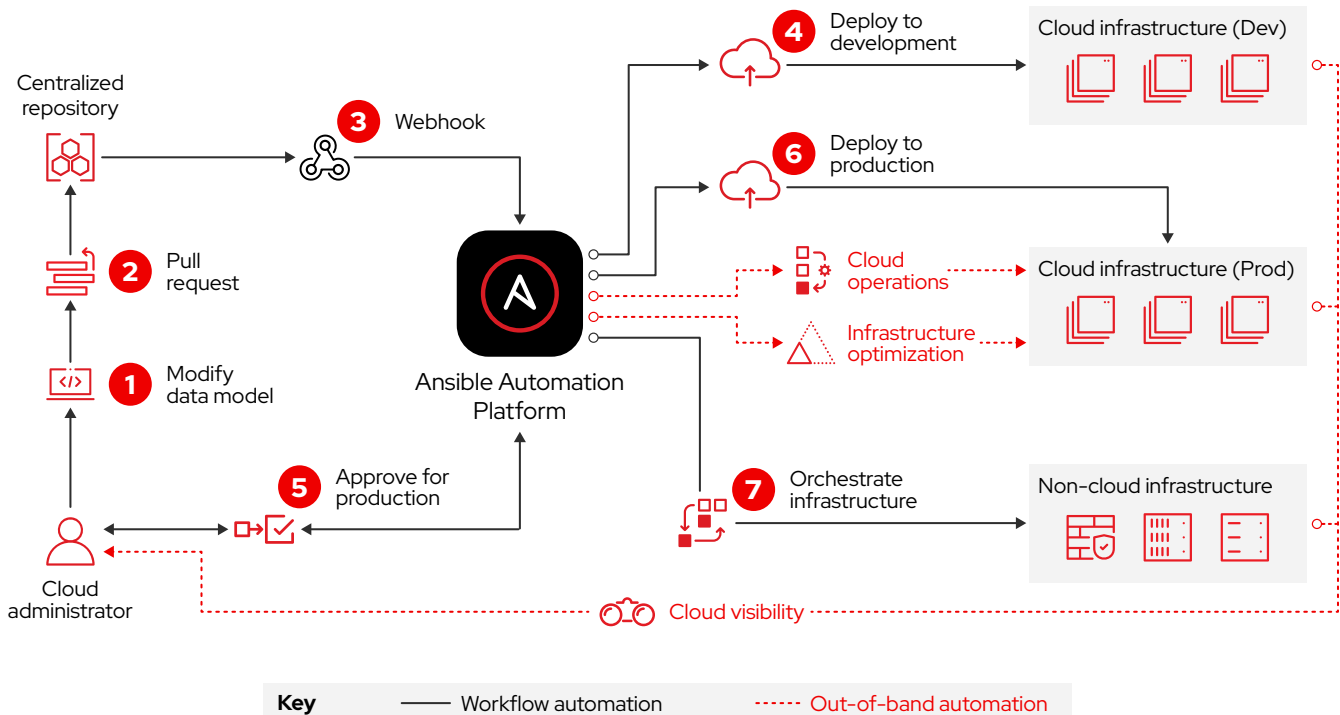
Centralized repository

3 Webhook

2 Pull request

1 Modify data model

Cloud administrator

5 Approve for production

Ansible Automation Platform

4 Deploy to development

6 Deploy to production

Cloud operations

Infrastructure optimization

7 Orchestrate infrastructure

Cloud infrastructure (Dev)

Cloud infrastructure (Prod)

Non-cloud infrastructure

Cloud visibility

Key Workflow automation Out-of-band automation